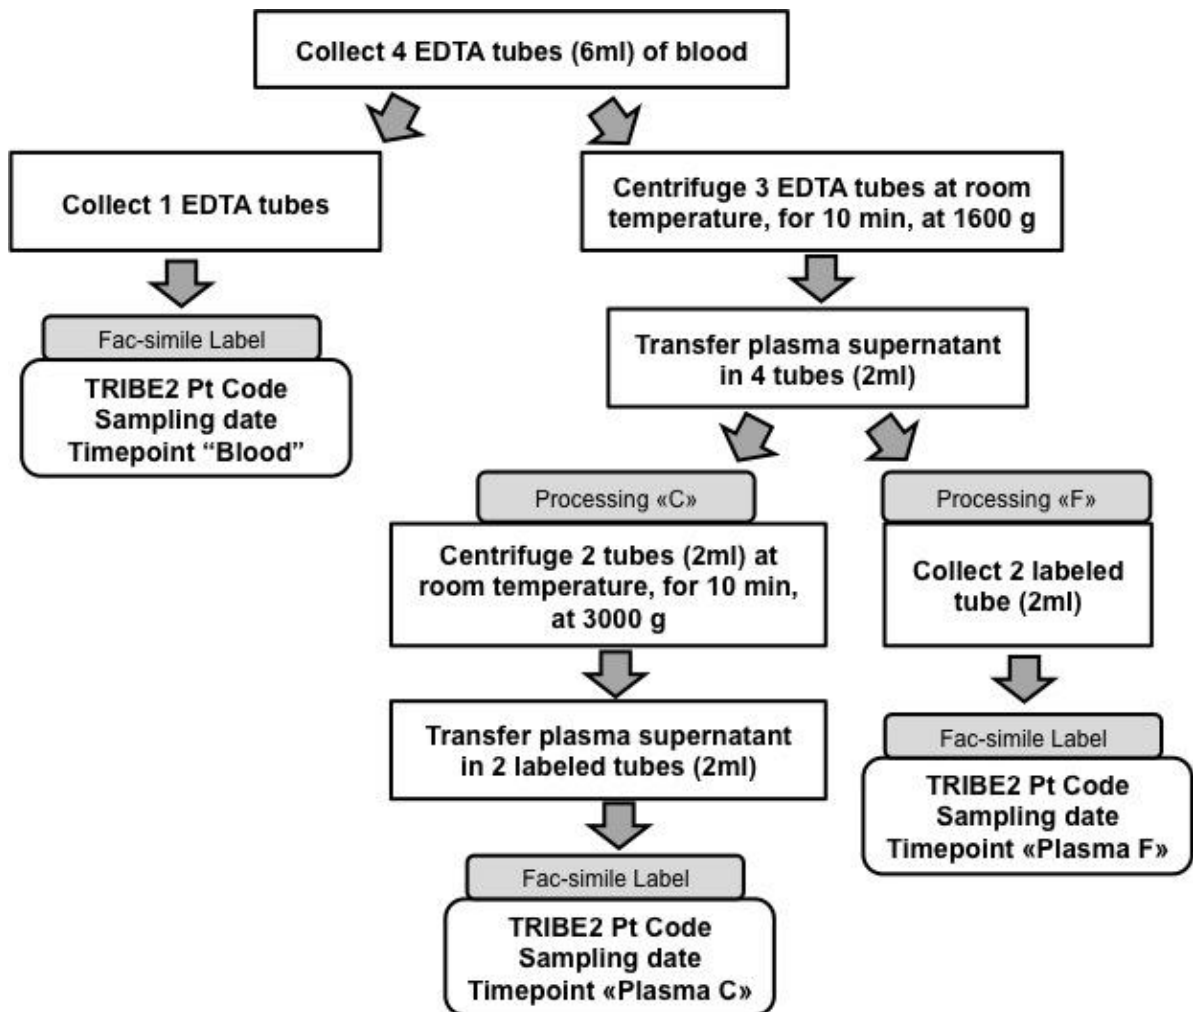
Collect 4 EDTA tubes (6ml) of blood

Collect 1 EDTA tubes

Fac-simile Label

TRIBE2 Pt Code
Sampling date
Timepoint "Blood"

Centrifuge 3 EDTA tubes at room temperature, for 10 min, at 1600 g

Transfer plasma supernatant in 4 tubes (2ml)

Processing «C»

Centrifuge 2 tubes (2ml) at room temperature, for 10 min, at 3000 g

Transfer plasma supernatant in 2 labeled tubes (2ml)

Fac-simile Label

TRIBE2 Pt Code
Sampling date
Timepoint «Plasma C»

Processing «F»

Collect 2 labeled tube (2ml)

Fac-simile Label

TRIBE2 Pt Code
Sampling date
Timepoint «Plasma F»